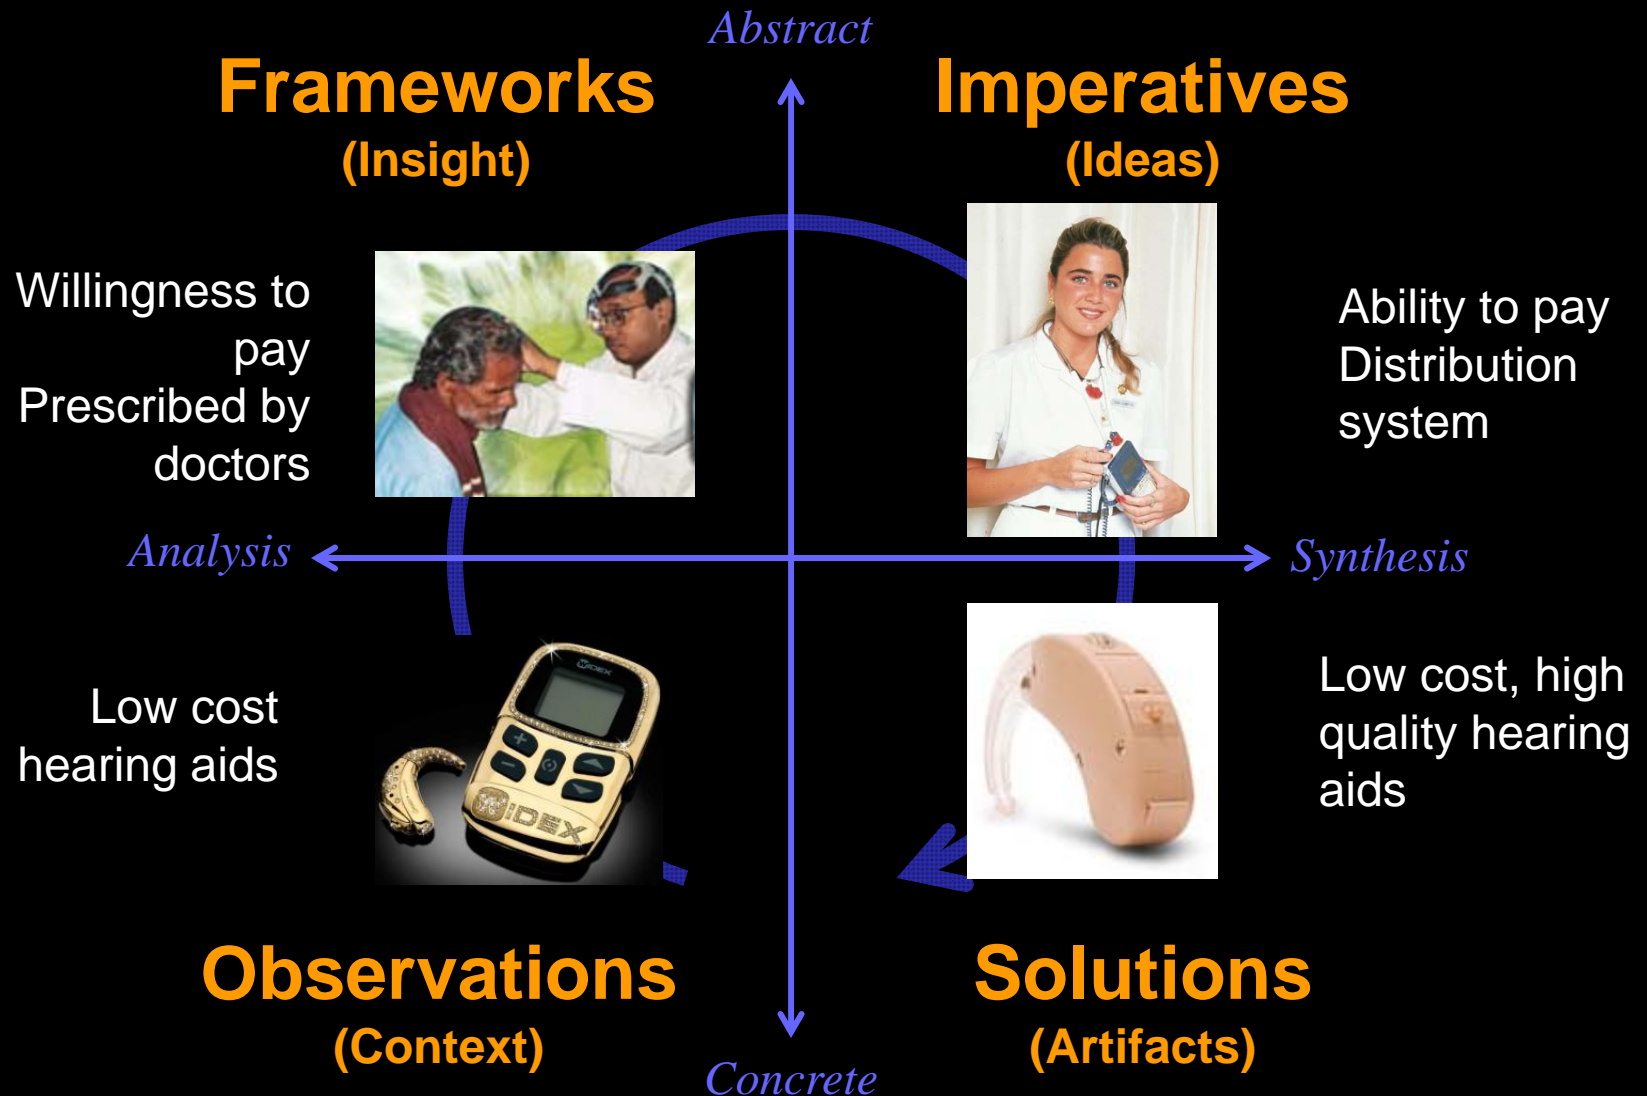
Abstract

Frameworks
(Insight)

Imperatives
(Ideas)

Willingness to pay
Prescribed by doctors

Ability to pay
Distribution system

Analysis

Synthesis

Low cost hearing aids

Low cost, high quality hearing aids

Observations
(Context)

Solutions
(Artifacts)

Concrete